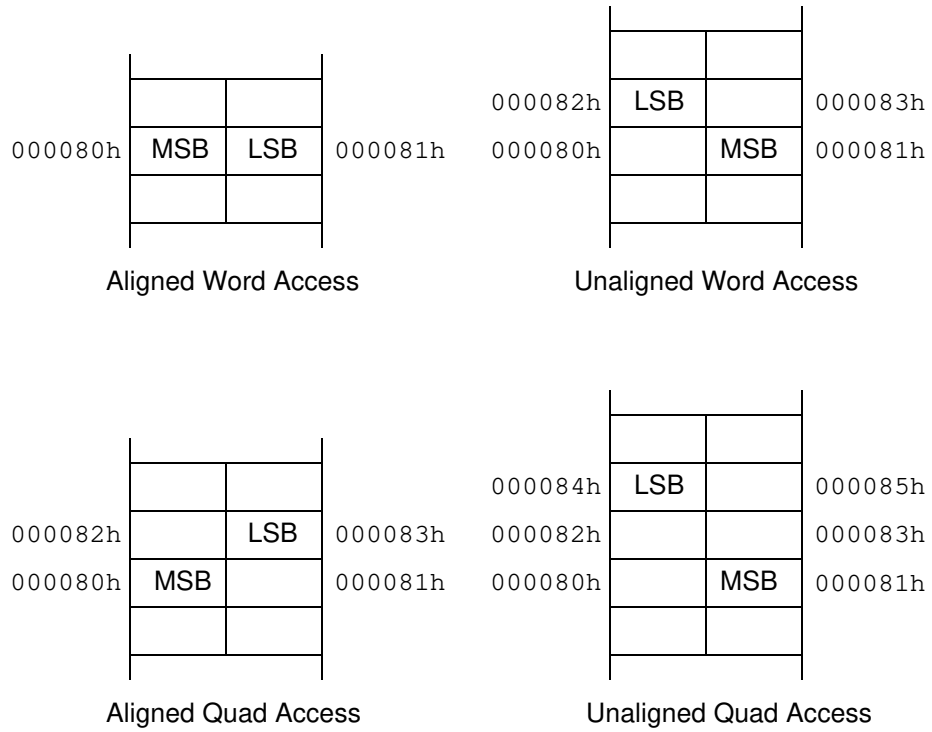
| | | | |
|---|---|---|---|
| | | | |
| 000080h | MSB | LSB | 000081h |
| | | | |

Aligned Word Access

| | | | |
|---|---|---|---|
| | | | |
| 000082h | LSB | | 000083h |
| 000080h | | MSB | 000081h |
| | | | |

Unaligned Word Access

| | | | |
|---|---|---|---|
| | | | |
| 000082h | | LSB | 000083h |
| 000080h | MSB | | 000081h |
| | | | |

Aligned Quad Access

| | | | |
|---|---|---|---|
| | | | |
| 000084h | LSB | | 000085h |
| 000082h | | | 000083h |
| 000080h | | MSB | 000081h |
| | | | |

Unaligned Quad Access